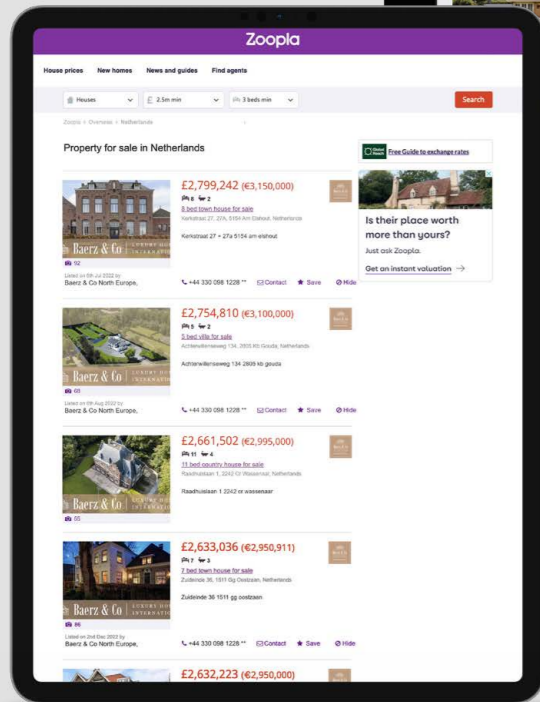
Zoopla

House prices New homes News and guides Find agents

Houses £ 2.5m min 3 beds min Search

Zoopla > Overseas > Netherlands

Property for sale in Netherlands

Free Guide to exchange rates

Is their place worth more than yours?

Just ask Zoopla.

Get an instant valuation →

£2,799,242 (€3,150,000)

8 2

8 bed town house for sale

Kerkstraat 27, 27A, 5154 Am Elshout, Netherlands

Kerkstraat 27 + 27a 5154 am elshout

Baerz & Co LUXURY HOMES INTERNATIONAL

92

Listed on 5th Jul 2022 by Baerz & Co North Europe,

+44 330 098 1228 ** Contact Save Hide

£2,754,810 (€3,100,000)

5 2

5 bed villa for sale

Achterwillenseweg 134, 2805 Kb Gouda, Netherlands

Achterwillenseweg 134 2805 kb gouda

Baerz & Co LUXURY HOMES INTERNATIONAL

68

Listed on 6th Aug 2022 by Baerz & Co North Europe,

+44 330 098 1228 ** Contact Save Hide

£2,661,502 (€2,995,000)

11 4

11 bed country house for sale

Raadhuislaan 1, 2242 Cr Wassenaar, Netherlands

Raadhuislaan 1 2242 cr wassenaar

Baerz & Co LUXURY HOMES INTERNATIONAL

65

£2,633,036 (€2,950,911)

7 3

7 bed town house for sale

Zuideinde 36, 1511 Gg Oostzaan, Netherlands

Zuideinde 36 1511 gg oostzaan

Baerz & Co LUXURY HOMES INTERNATIONAL

86

Listed on 2nd Dec 2022 by Baerz & Co North Europe,

+44 330 098 1228 ** Contact Save Hide

£2,632,223 (€2,950,000)